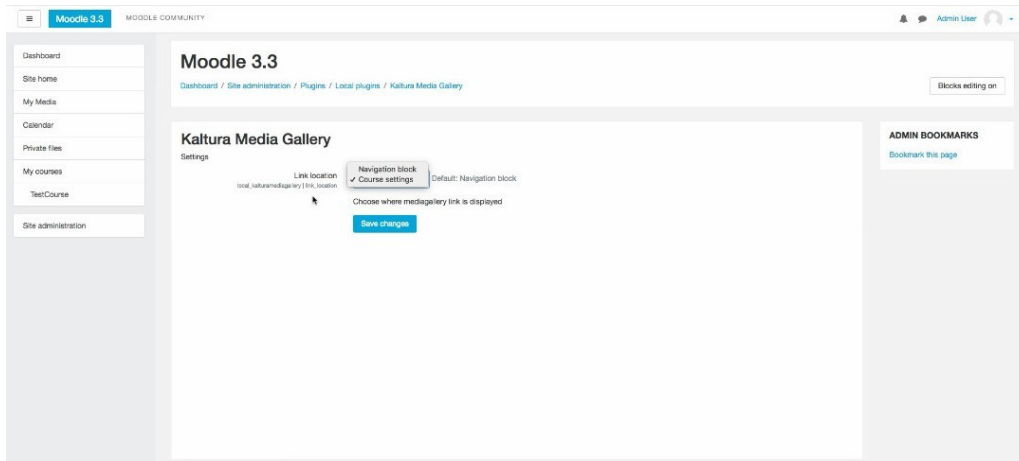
≡ Moodle 3.3 MOODLE COMMUNITY

Admin User

Dashboard
Site home
My Media
Calendar
Private files
My courses
TestCourse
Site administration

Moodle 3.3

Dashboard / Site administration / Plugins / Local plugins / Kaltura Media Gallery

Blocks editing on

Kaltura Media Gallery

Settings

Link location
local_kalturamediagallery | link_location

Navigation block
✓ Course settings

Default: Navigation block

Choose where mediagallery link is displayed

Save changes

ADMIN BOOKMARKS

Bookmark this page